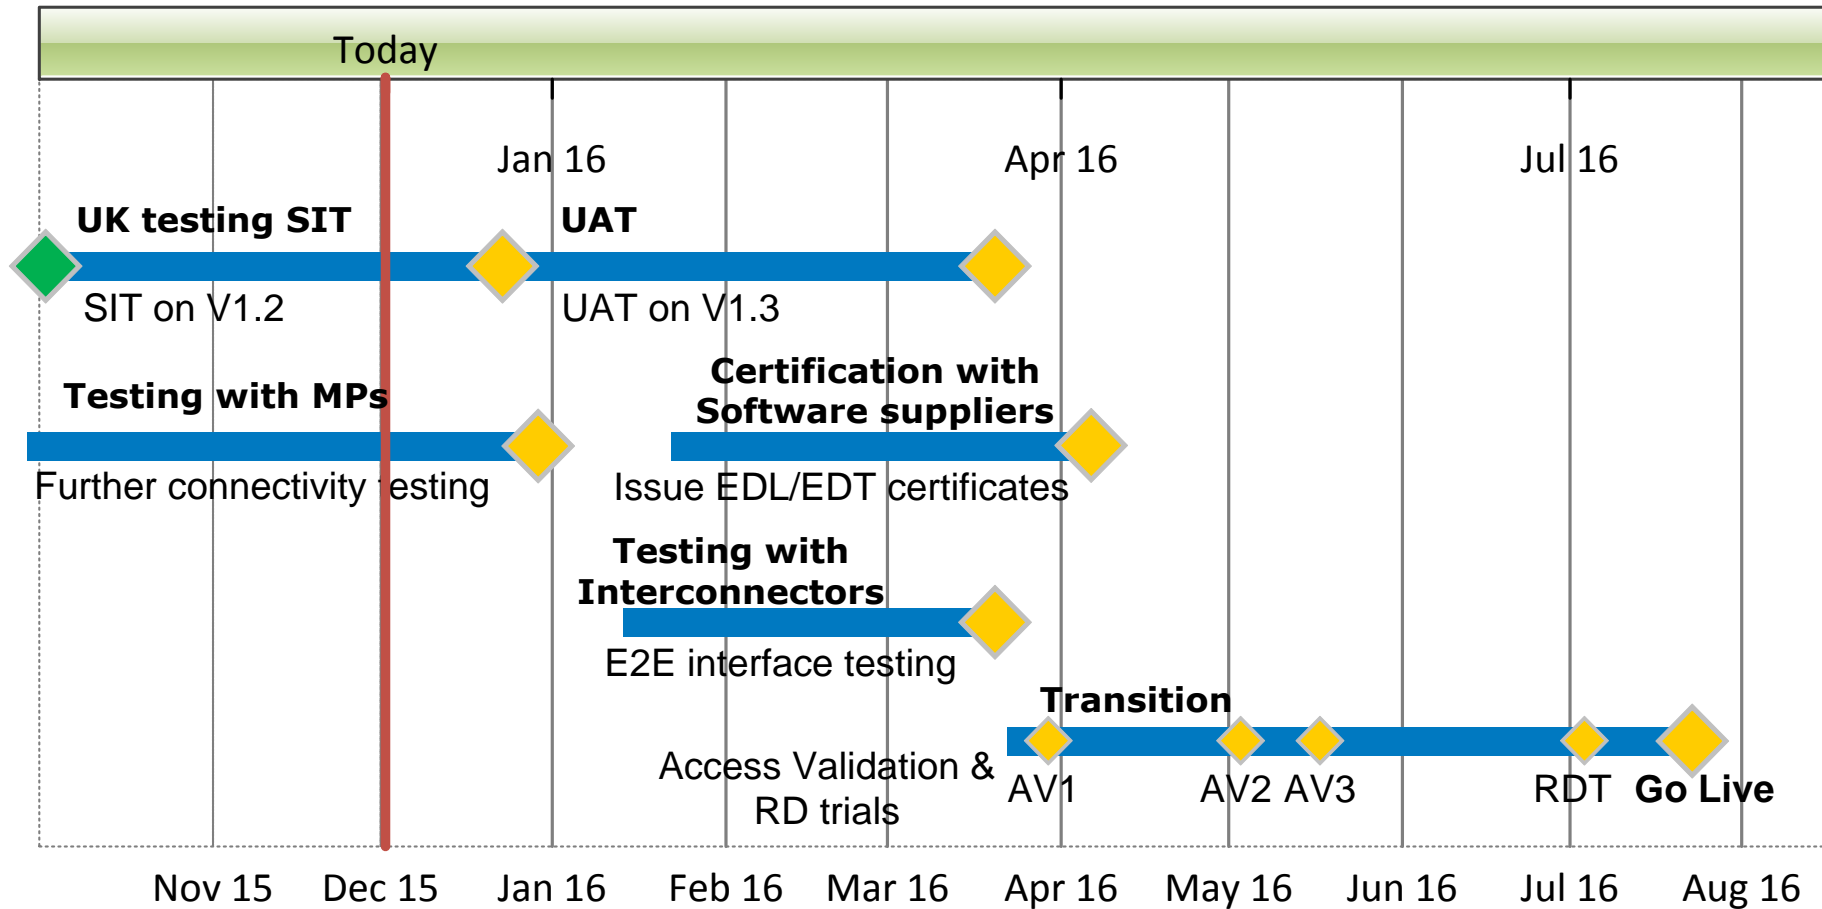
Today

Jan 16
Apr 16
Jul 16

UK testing SIT
UAT
SIT on V1.2
UAT on V1.3

Testing with MPs
Further connectivity testing
Certification with Software suppliers
Issue EDL/EDT certificates

Testing with Interconnectors
E2E interface testing

Transition
Access Validation & RD trials
AV1
AV2 AV3
RDT
Go Live

Nov 15
Dec 15
Jan 16
Feb 16
Mar 16
Apr 16
May 16
Jun 16
Jul 16
Aug 16